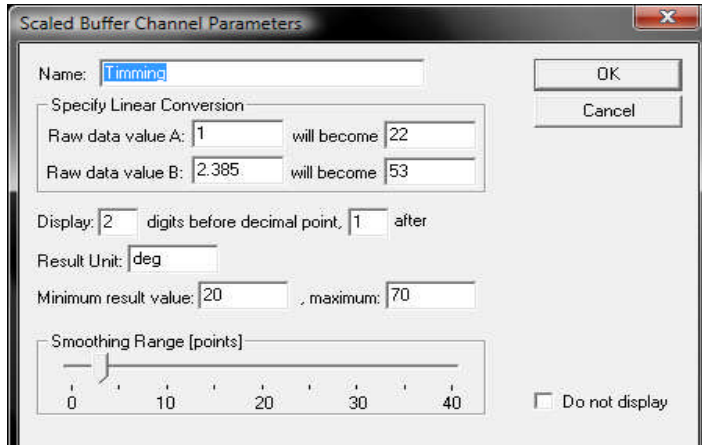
Scaled Buffer Channel Parameters

Name: Timming

OK

Cancel

Specify Linear Conversion

Raw data value A: 1 will become 22

Raw data value B: 2.385 will become 53

Display: 2 digits before decimal point, 1 after

Result Unit: deg

Minimum result value: 20 , maximum: 70

Smoothing Range [points]

0 10 20 30 40

Do not display